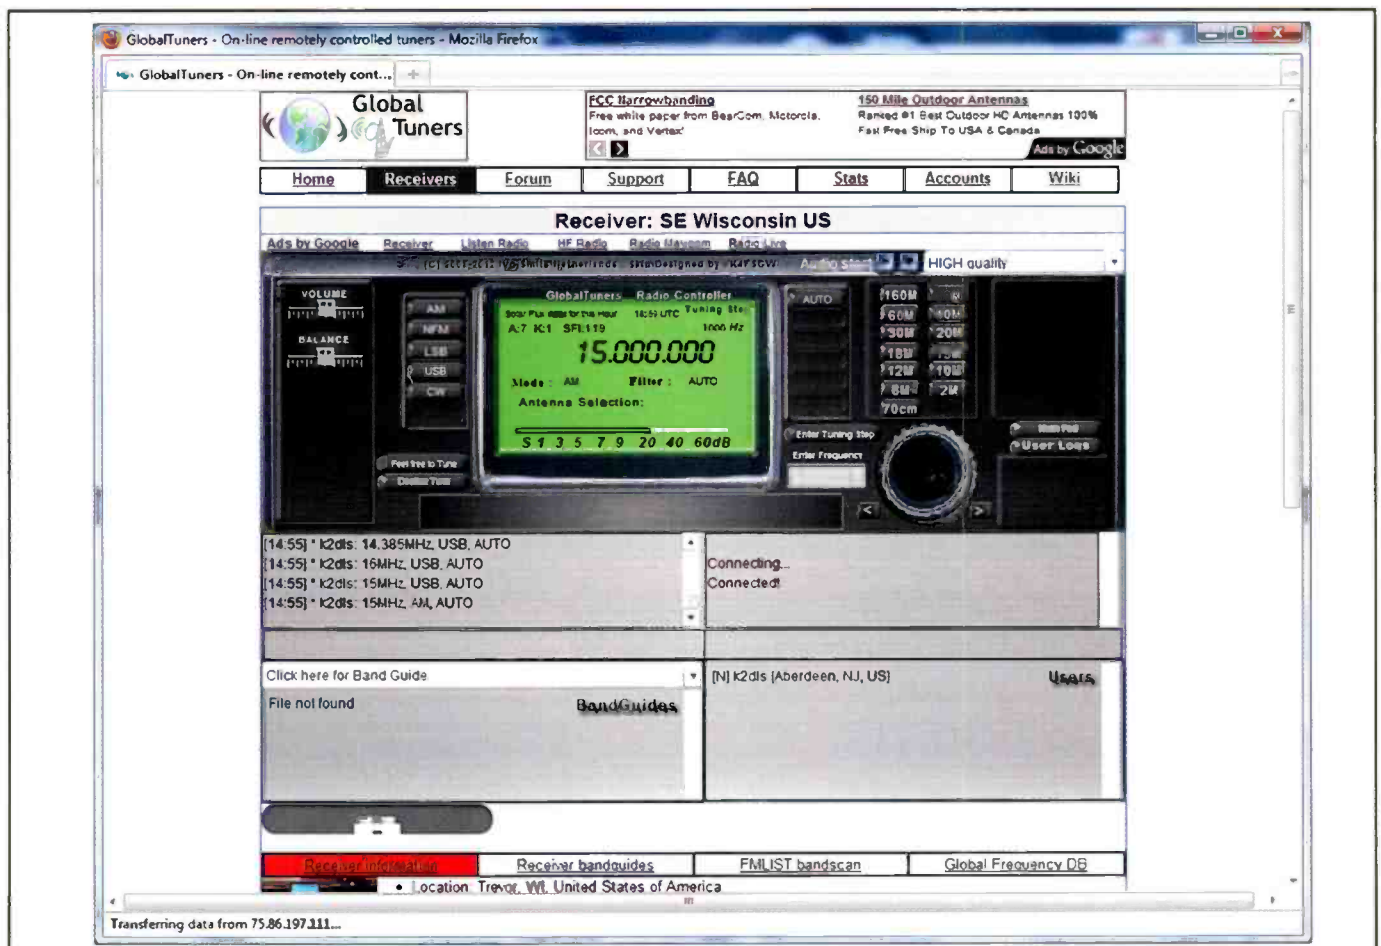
GlobalTuners - On-line remotely controlled tuners - Mozilla Firefox

GlobalTuners - On-line remotely cont...

Global Tuners

FCC Narrowbanding
Free white paper from BearCom, Motorola, Icom, and Vertex

150 Mile Outdoor Antennas
Ranked #1 Best Outdoor HD Antennas 100% Fast Free Ship To USA & Canada

Ads by Google

| Home | Receivers | Forum | Support | FAQ | Stats | Accounts | Wiki |
|---|---|---|---|---|---|---|---|

Receiver: SE Wisconsin US

Ads by Google Receiver Listen Radio HF Radio Radio Mayoom Radio Live

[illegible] Audio start HIGH quality

VOLUME
BALANCE
AM NFM LSB USB CW
GlobalTuners Radio Controller
Solar Flux data for the Hour 14:59 UTC Tuning Ste
A:7 K:1 SFI:119 1000 Hz
15.000.000
Mode : AM Filter : AUTO
Antenna Selection:
S 1 3 5 7 9 20 40 60dB
AUTO
160M 80M 60M 40M 30M 20M 18M 15M 12M 10M 6M 2M 70cm
Enter Tuning Step
Enter Frequency
Feel free to Tune
User Logs
[14:55] * k2dls: 14.385MHz, USB, AUTO
[14:55] * k2dls: 16MHz, USB, AUTO
[14:55] * k2dls: 15MHz, USB, AUTO
[14:55] * k2dls: 15MHz, AM, AUTO

Connecting...
Connected!

Click here for Band Guide
File not found
BandGuides

[N] k2dls [Aberdeen, NJ, US]
Users

| Receiver information | Receiver bandguides | FMLIST bandscan | Global Frequency DB |
|---|---|---|---|

• Location: Trevor, WI, United States of America

Transferring data from 75.86.197.111...